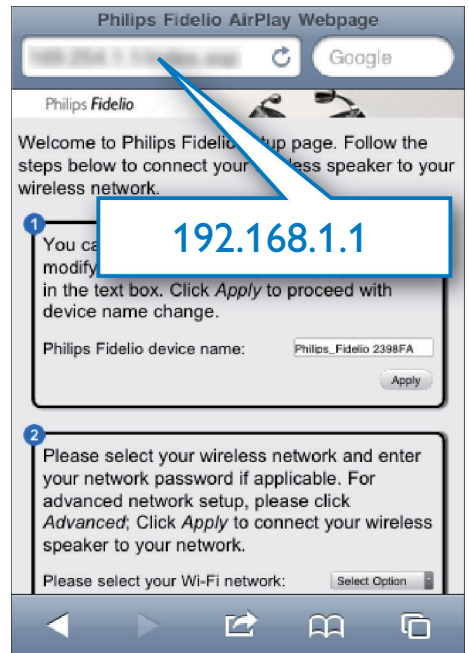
Philips Fidelio AirPlay Webpage

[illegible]

Google

Philips Fidelio

Welcome to Philips Fidelio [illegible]tup page. Follow the steps below to connect your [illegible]eless speaker to your wireless network.

192.168.1.1

1

You ca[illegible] modify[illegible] in the text box. Click *Apply* to proceed with device name change.

Philips Fidelio device name: Philips_Fidelio 2398FA

Apply

2

Please select your wireless network and enter your network password if applicable. For advanced network setup, please click *Advanced*; Click *Apply* to connect your wireless speaker to your network.

Please select your Wi-Fi network: Select Option